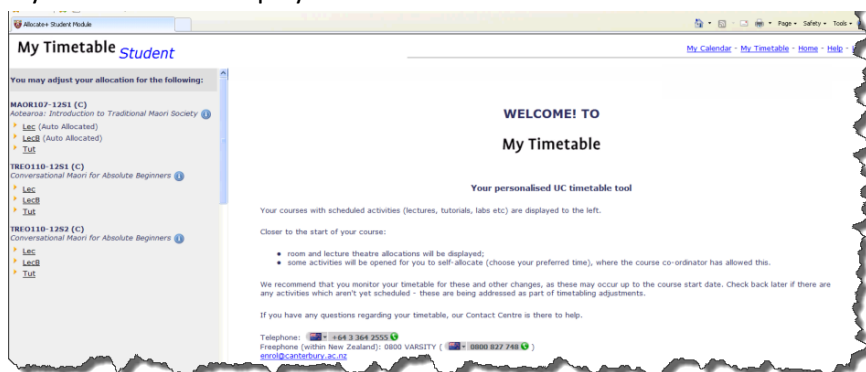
Allocate+ Student Module

Page ▾ Safety ▾ Tools ▾

My Timetable Student

My Calendar - My Timetable - Home - Help -

You may adjust your allocation for the following:

MAOR107-12S1 (C)
Aotearoa: Introduction to Traditional Maori Society
Lec (Auto Allocated)
LecB (Auto Allocated)
Tut

TREO110-12S1 (C)
Conversational Maori for Absolute Beginners
Lec
LecB
Tut

TREO110-12S2 (C)
Conversational Maori for Absolute Beginners
Lec
LecB
Tut

WELCOME! TO

My Timetable

Your personalised UC timetable tool

Your courses with scheduled activities (lectures, tutorials, labs etc) are displayed to the left.

Closer to the start of your course:

- room and lecture theatre allocations will be displayed;
- some activities will be opened for you to self-allocate (choose your preferred time), where the course co-ordinator has allowed this.

We recommend that you monitor your timetable for these and other changes, as these may occur up to the course start date. Check back later if there are any activities which aren't yet scheduled - these are being addressed as part of timetabling adjustments.

If you have any questions regarding your timetable, our Contact Centre is there to help.

Telephone: +64 3 364 2555
Freephone (within New Zealand): 0800 VARSITY ( 0800 827 748 )
enrol@canterbury.ac.nz